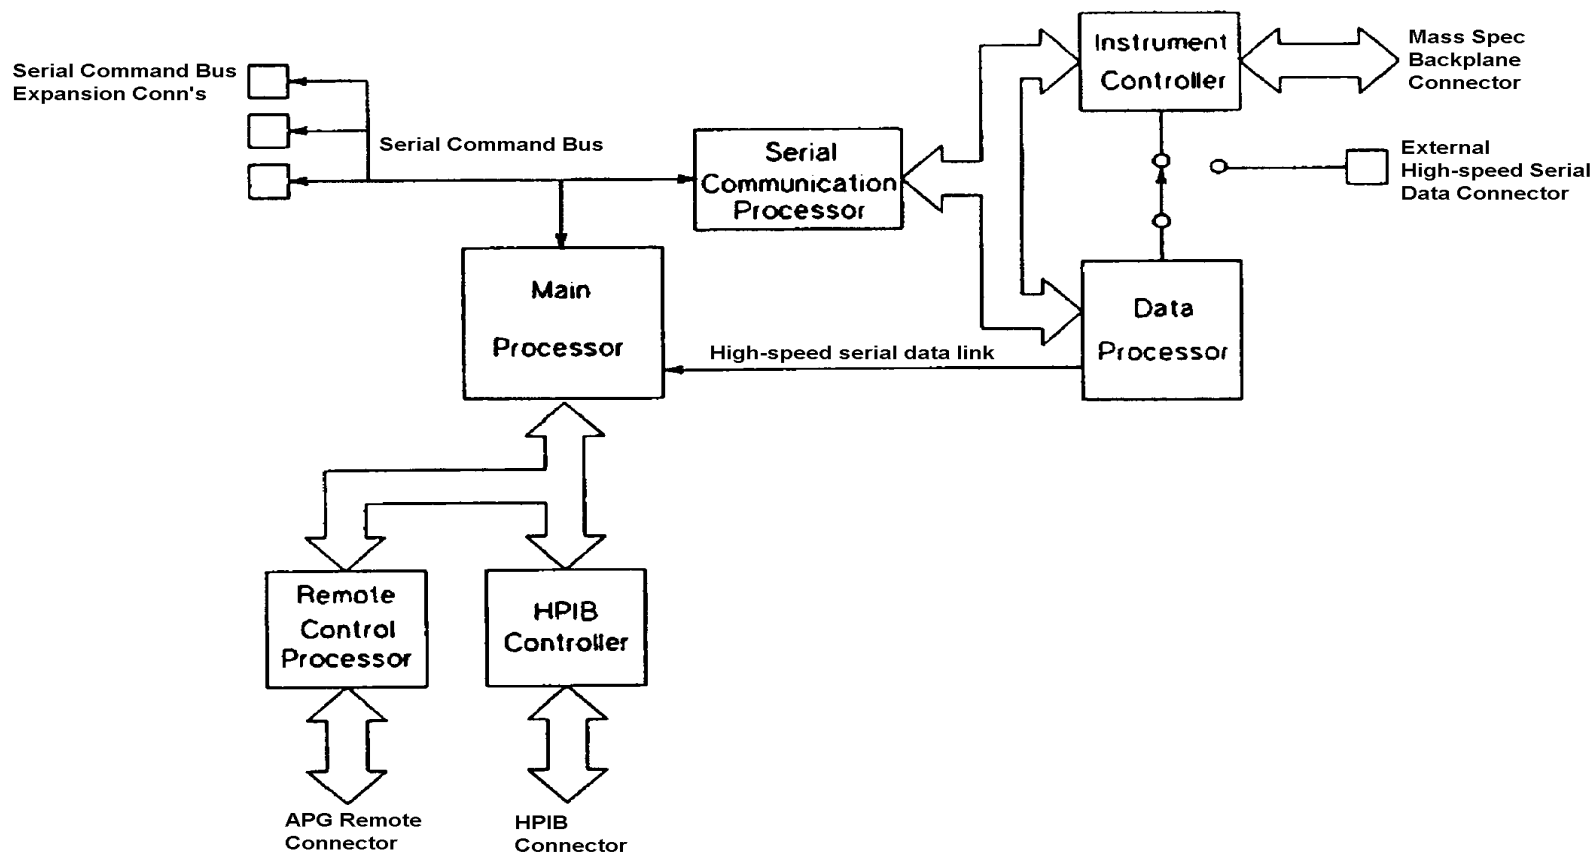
Serial Command Bus Expansion Conn's

Serial Command Bus

Serial Communication Processor

Instrument Controller

Mass Spec Backplane Connector

External High-speed Serial Data Connector

Main Processor

High-speed serial data link

Data Processor

Remote Control Processor

HPIB Controller

APG Remote Connector

HPIB Connector